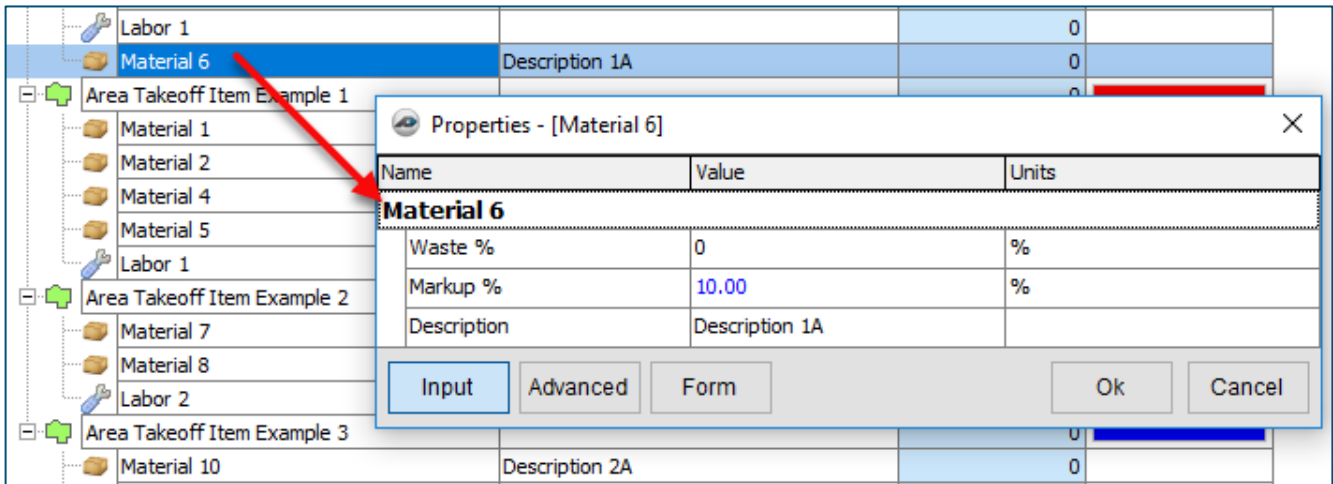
Labor 1 | | 0
Material 6 | Description 1A | 0
Area Takeoff Item Example 1
Material 1
Material 2
Material 4
Material 5
Labor 1
Area Takeoff Item Example 2
Material 7
Material 8
Labor 2
Area Takeoff Item Example 3
Material 10 | Description 2A | 0

Properties - [Material 6]

| Name | Value | Units |
|---|---|---|
| **Material 6** | | |
| Waste % | 0 | % |
| Markup % | 10.00 | % |
| Description | Description 1A | |

Input Advanced Form Ok Cancel